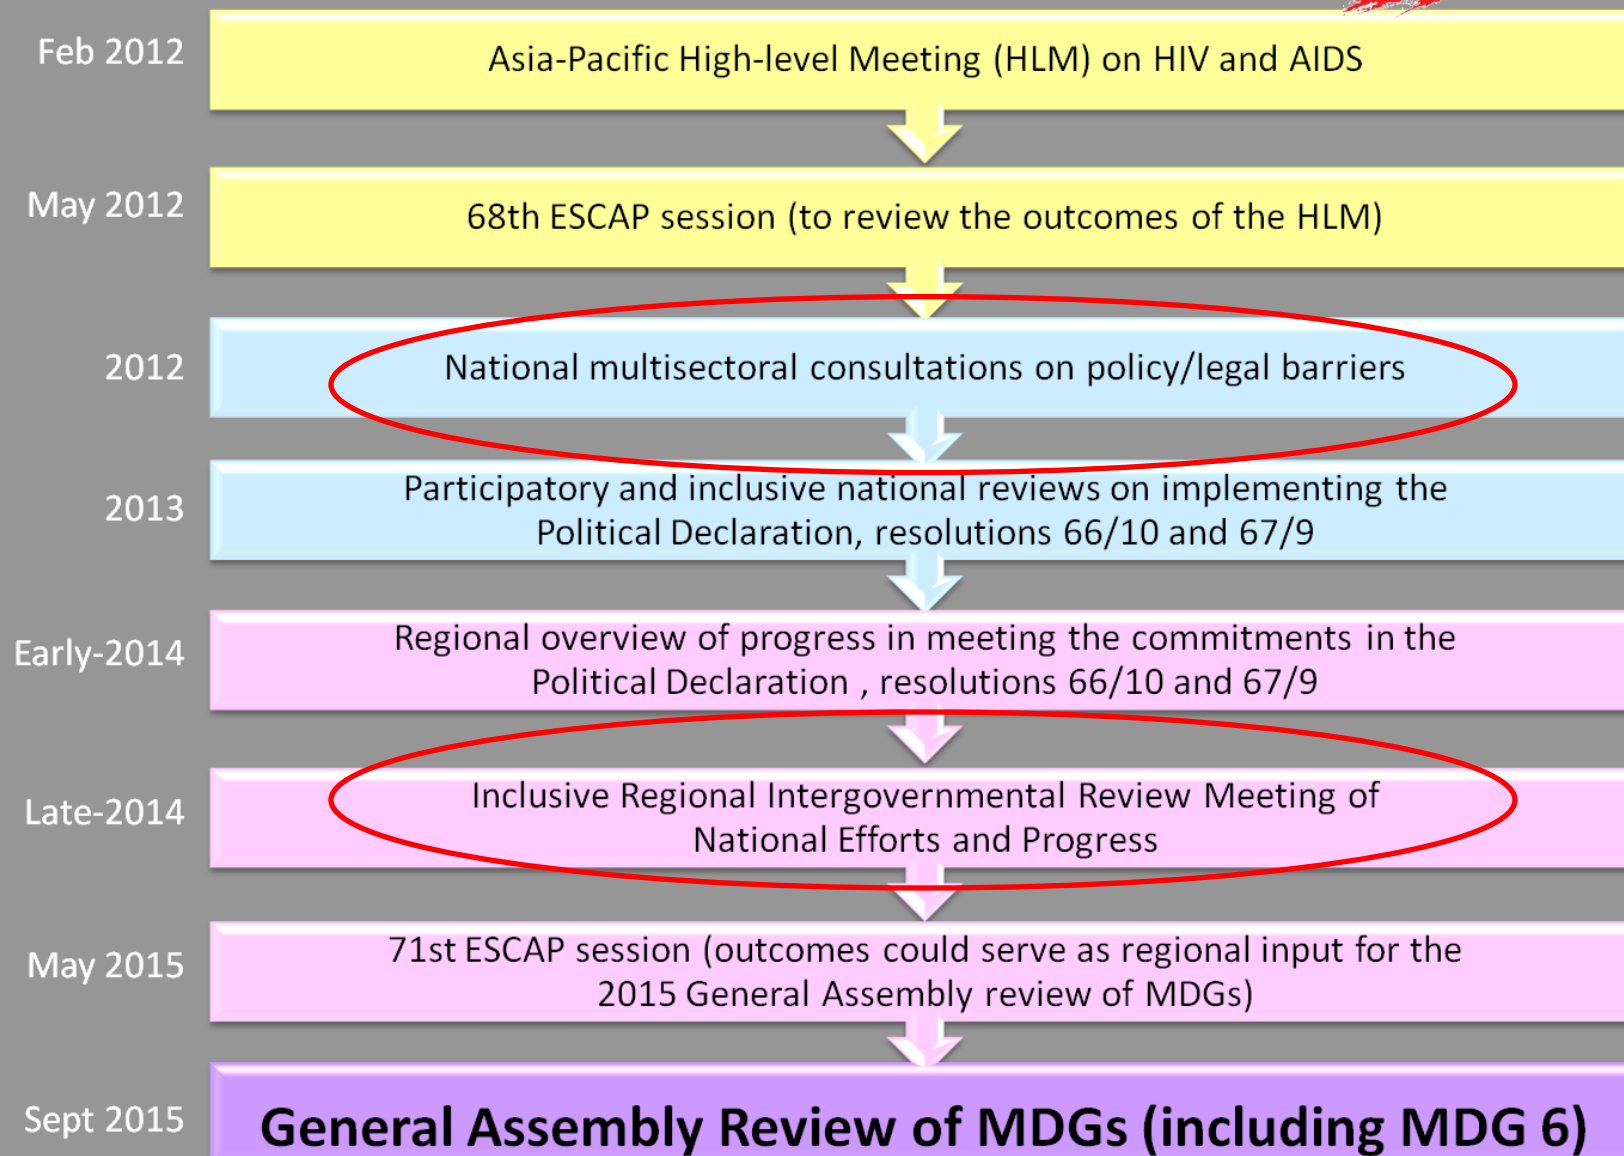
Feb 2012
Asia-Pacific High-level Meeting (HLM) on HIV and AIDS

May 2012
68th ESCAP session (to review the outcomes of the HLM)

2012
National multisectoral consultations on policy/legal barriers

2013
Participatory and inclusive national reviews on implementing the Political Declaration, resolutions 66/10 and 67/9

Early-2014
Regional overview of progress in meeting the commitments in the Political Declaration , resolutions 66/10 and 67/9

Late-2014
Inclusive Regional Intergovernmental Review Meeting of National Efforts and Progress

May 2015
71st ESCAP session (outcomes could serve as regional input for the 2015 General Assembly review of MDGs)

Sept 2015
General Assembly Review of MDGs (including MDG 6)